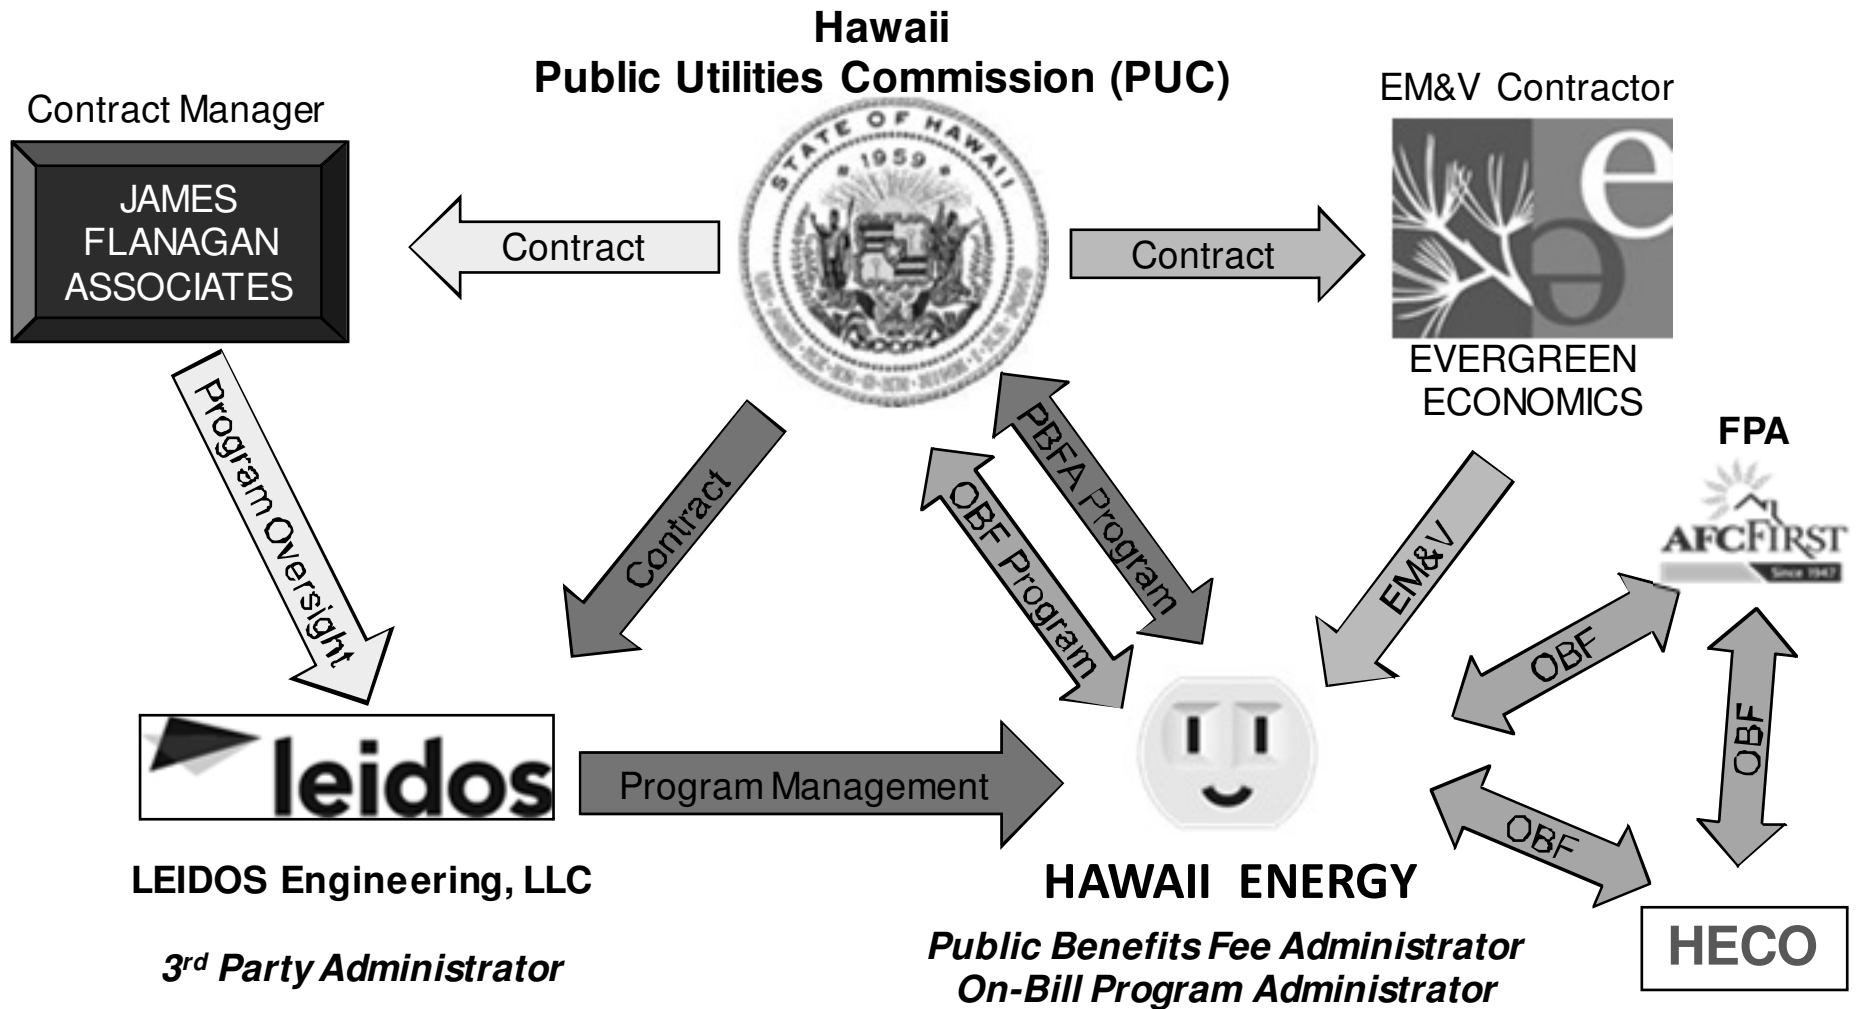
Hawaii
Public Utilities Commission (PUC)

Contract Manager

JAMES FLANAGAN ASSOCIATES

STATE OF HAWAII
1959

Contract

Contract

EM&V Contractor

EVERGREEN ECONOMICS

FPA

AFCFIRST
Since 1947

Program Oversight

Contract

PBFA Program

OBF Program

EM&V

OBF

OBF

OBF

leidos

Program Management

LEIDOS Engineering, LLC

3rd Party Administrator

HAWAII ENERGY

Public Benefits Fee Administrator
On-Bill Program Administrator

HECO